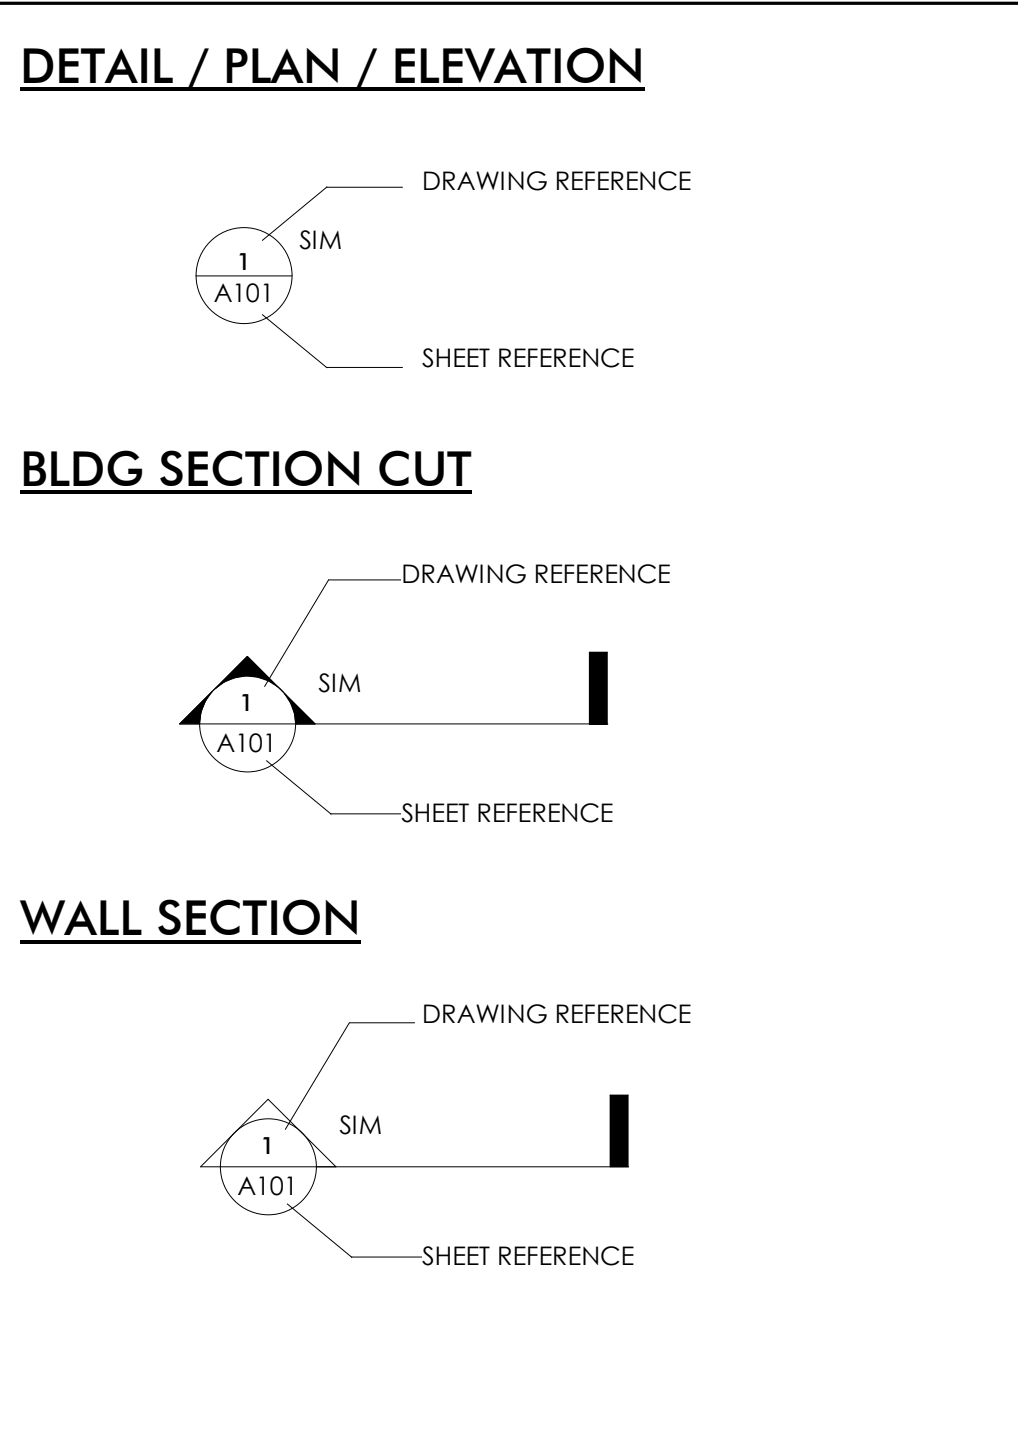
DETAIL / PLAN / ELEVATION

DRAWING REFERENCE

SIM

1

A101

SHEET REFERENCE

BLDG SECTION CUT

DRAWING REFERENCE

SIM

1

A101

SHEET REFERENCE

WALL SECTION

DRAWING REFERENCE

SIM

1

A101

SHEET REFERENCE